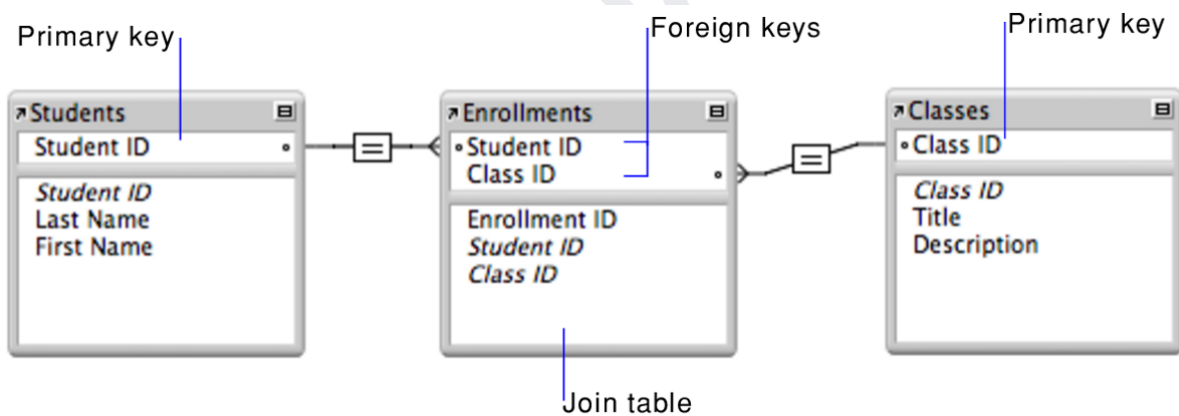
Primary key

Foreign keys

Primary key

Students

Student ID

Student ID
Last Name
First Name

Enrollments

Student ID
Class ID

Enrollment ID
Student ID
Class ID

Classes

Class ID

Class ID
Title
Description

Join table